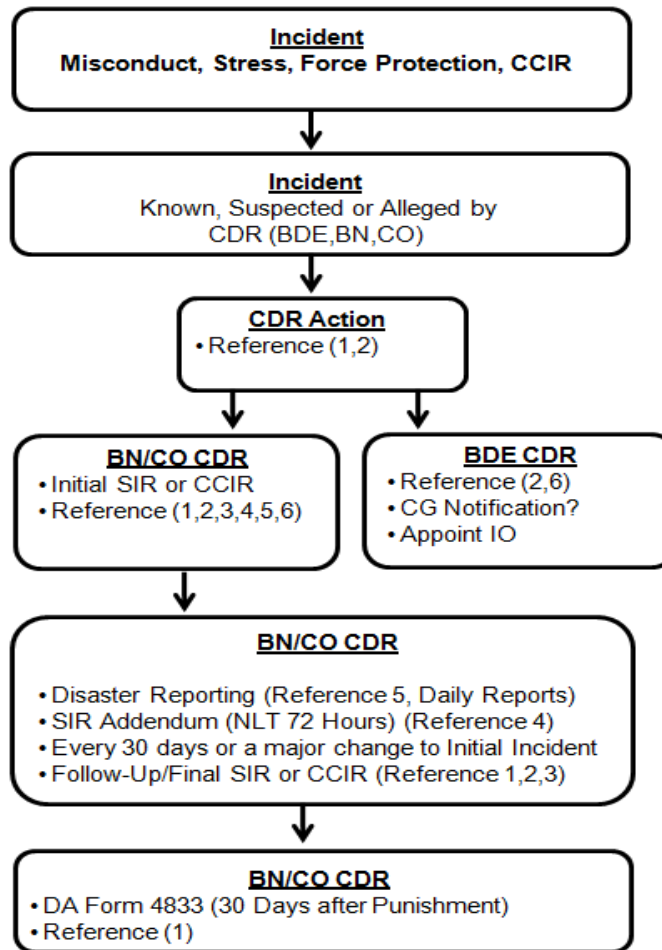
Incident
Misconduct, Stress, Force Protection, CCIR

Incident
Known, Suspected or Alleged by CDR (BDE,BN,CO)

CDR Action
• Reference (1,2)

BN/CO CDR
• Initial SIR or CCIR
• Reference (1,2,3,4,5,6)

BDE CDR
• Reference (2,6)
• CG Notification?
• Appoint IO

BN/CO CDR
• Disaster Reporting (Reference 5, Daily Reports)
• SIR Addendum (NLT 72 Hours) (Reference 4)
• Every 30 days or a major change to Initial Incident
• Follow-Up/Final SIR or CCIR (Reference 1,2,3)

BN/CO CDR
• DA Form 4833 (30 Days after Punishment)
• Reference (1)